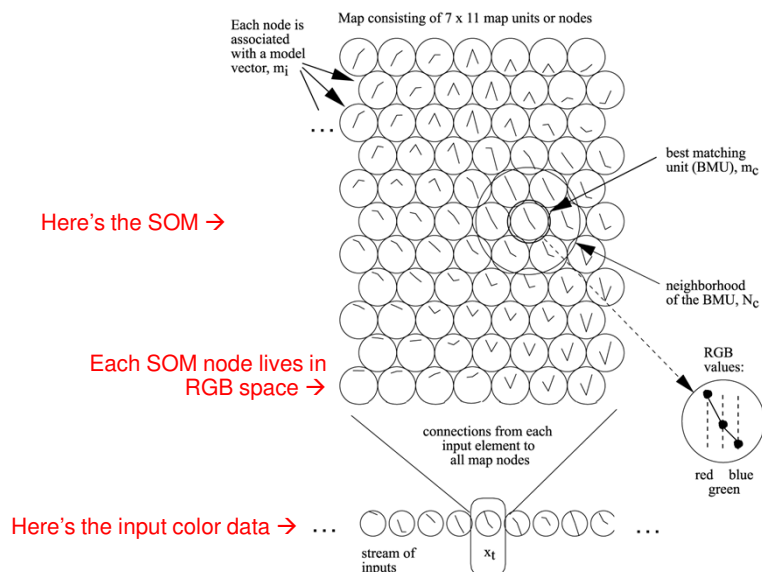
Each node is associated with a model vector, $m_i$

Map consisting of 7 x 11 map units or nodes

...

best matching unit (BMU), $m_c$

Here's the SOM →

neighborhood of the BMU, $N_c$

Each SOM node lives in RGB space →

RGB values:

red blue
green

connections from each input element to all map nodes

Here's the input color data → ...

...

stream of inputs

$x_t$